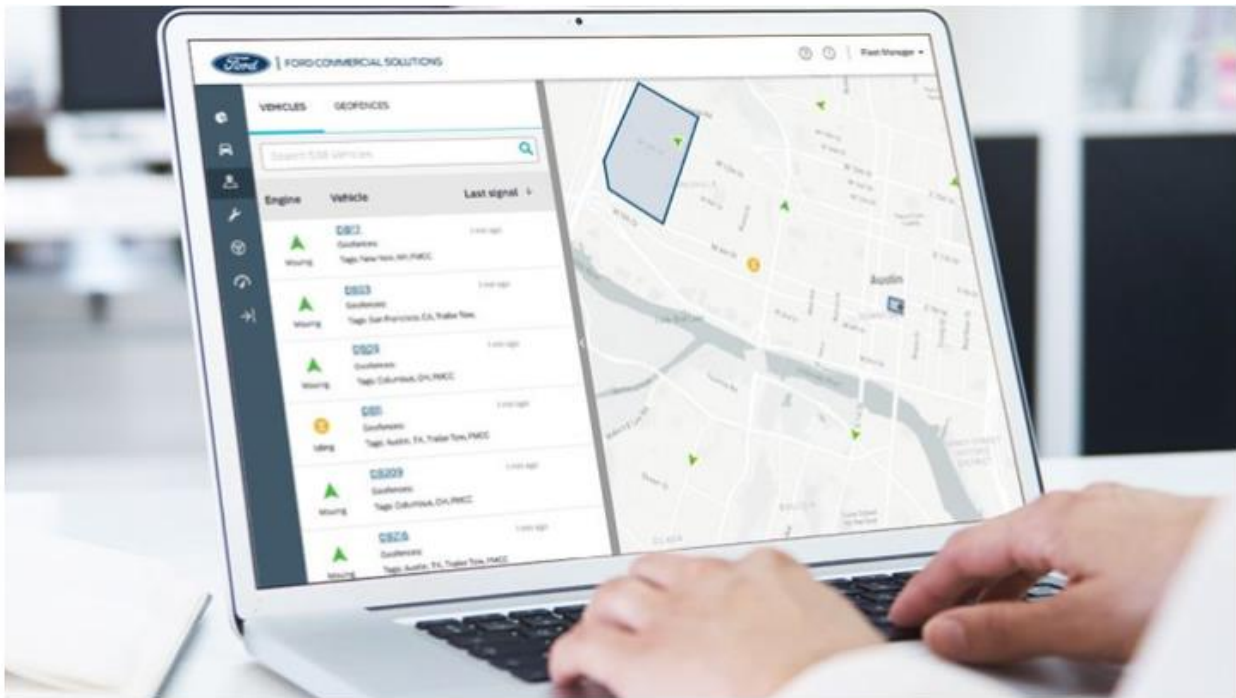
Ford | FORD COMMERCIAL SOLUTIONS

Fleet Manager

VEHICLES GEOFENCES

Search 538 Vehicles

Engine Vehicle Last signal

Moving
CB17
Geofences:
Tags: New York, NY, FMCC
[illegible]

Moving
CB13
Geofences:
Tags: San Francisco, CA, Trailer Tow
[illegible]

Moving
CB29
Geofences:
Tags: Columbus, OH, FMCC
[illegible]

Idling
CB1
Geofences:
Tags: Austin, TX, Trailer Tow, FMCC
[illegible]

Moving
CB209
Geofences:
Tags: Columbus, OH, FMCC
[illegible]

Moving
CB76
Geofences:
Tags: Austin, TX, Trailer Tow, FMCC
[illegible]

Austin